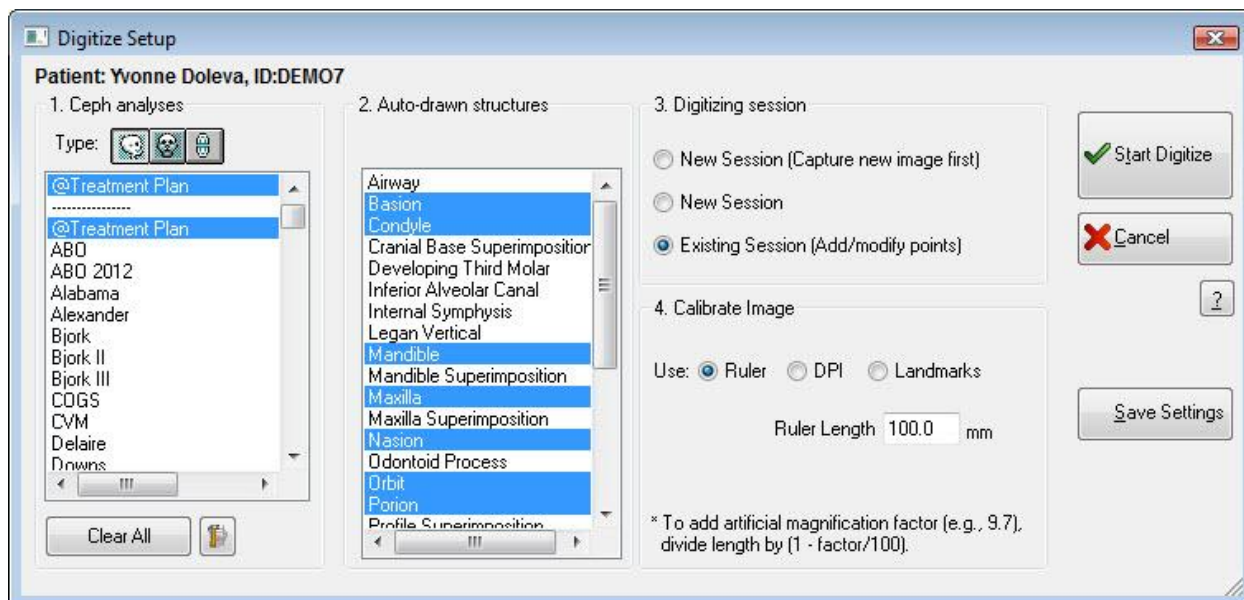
Digitize Setup

Patient: Yvonne Doleva, ID:DEMO7

1. Ceph analyses

Type:

@Treatment Plan
---------------
@Treatment Plan
ABO
ABO 2012
Alabama
Alexander
Bjork
Bjork II
Bjork III
COGS
CVM
Delaire
Downs

Clear All

2. Auto-drawn structures

Airway
Basion
Condyle
Cranial Base Superimposition
Developing Third Molar
Inferior Alveolar Canal
Internal Symphysis
Legan Vertical
Mandible
Mandible Superimposition
Maxilla
Maxilla Superimposition
Nasion
Odontoid Process
Orbit
Porion
Profile Superimposition

3. Digitizing session

New Session (Capture new image first)

New Session

Existing Session (Add/modify points)

4. Calibrate Image

Use: Ruler DPI Landmarks

Ruler Length 100.0 mm

* To add artificial magnification factor (e.g., 9.7), divide length by (1 - factor/100).

Start Digitize

Cancel

?

Save Settings